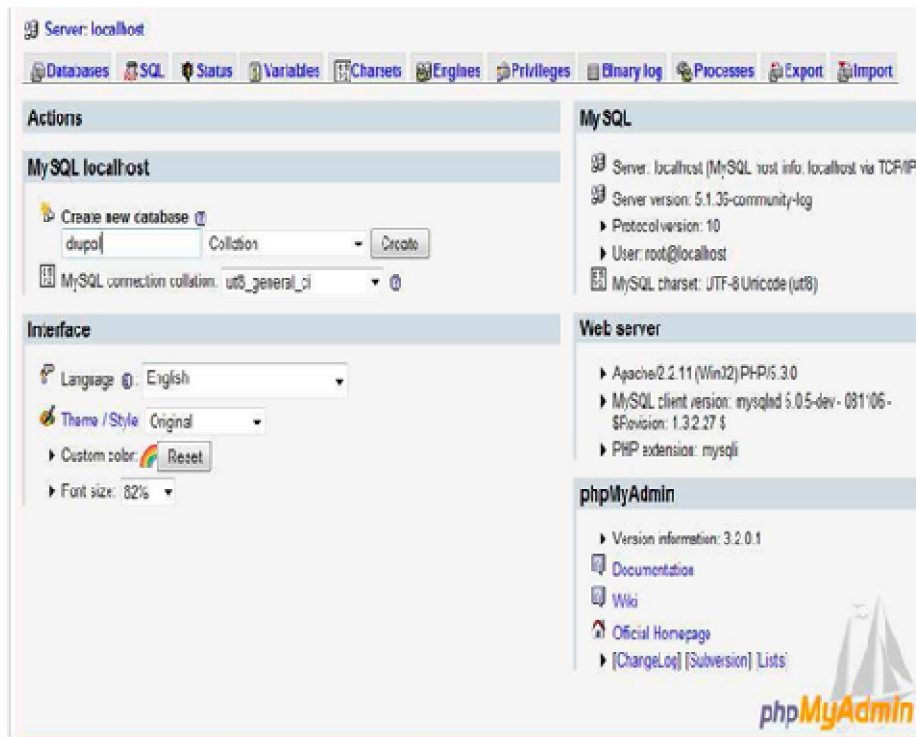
Server: localhost

Databases SQL Status Variables Charsets Engines Privileges Binary log Processes Export Import

Actions

MySQL localhost

Create new database
drupal
Collation
Create

MySQL connection collation: utf8_general_ci

Interface

Language : English

Theme / Style Original

Custom color: Reset

Font size: 82%

MySQL

Server: localhost (MySQL host info: localhost via TCP/IP

Server version: 5.1.36-community-log

Protocol version: 10

User: root@localhost

MySQL charset: UTF-8 Unicode (utf8)

Web server

Apache/2.2.11 (Win32) PHP/5.3.0

MySQL client version: mysqlnd 5.0.5-dev - 081106 - $Revision: 1.3.2.27 $

PHP extension: mysqli

phpMyAdmin

Version information: 3.2.0.1

Documentation

Wiki

Official Homepage

[ChangeLog] [Subversion] [Lists]

phpMyAdmin